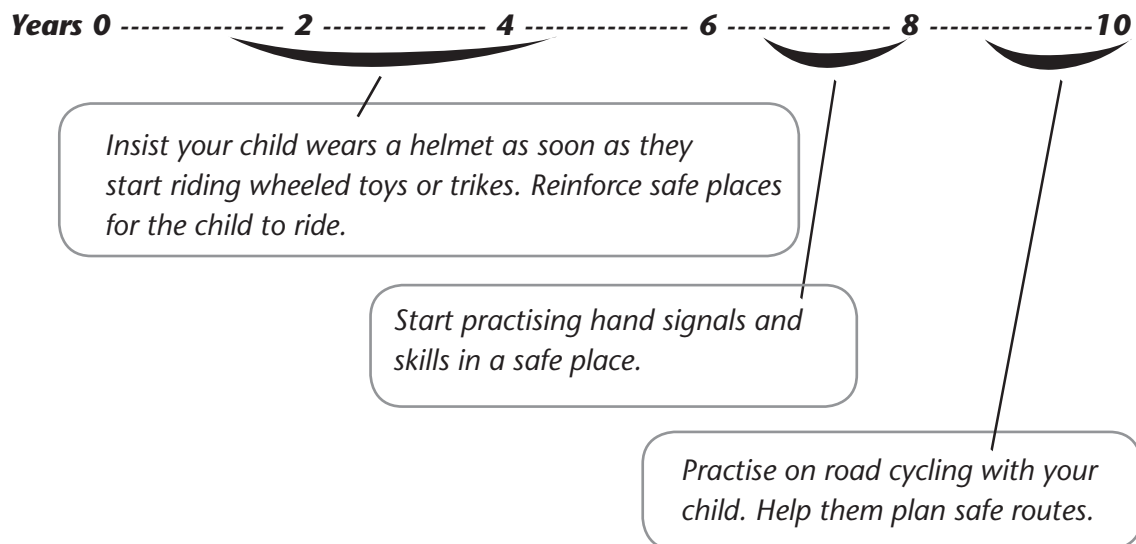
Years 0 --------------- 2 --------------- 4 --------------- 6 --------------- 8 ---------------10

Insist your child wears a helmet as soon as they start riding wheeled toys or trikes. Reinforce safe places for the child to ride.

Start practising hand signals and skills in a safe place.

Practise on road cycling with your child. Help them plan safe routes.